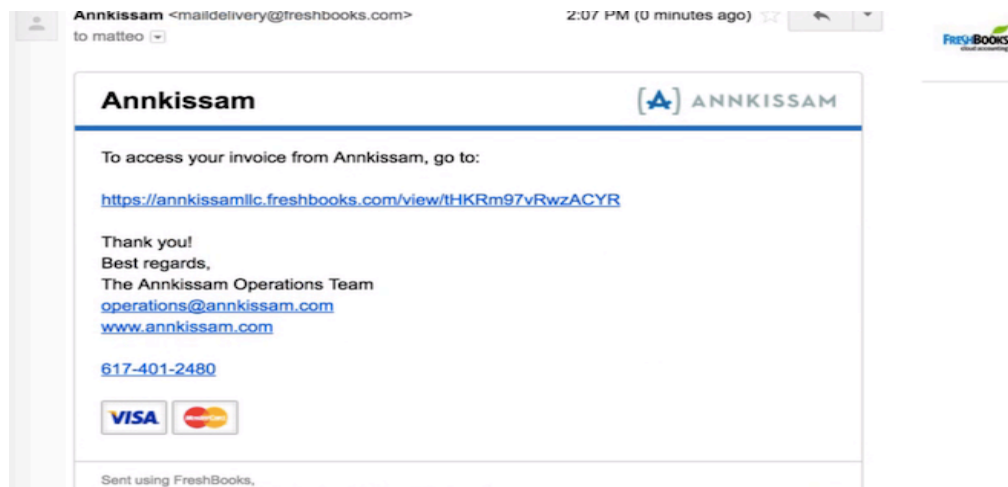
Annkissam <maildelivery@freshbooks.com>
to matteo

2:07 PM (0 minutes ago)

FRESHBOOKS cloud accounting

Annkissam

[A] ANNKISSAM

To access your invoice from Annkissam, go to:

https://annkissamllc.freshbooks.com/view/tHKRm97vRwzACYR

Thank you!
Best regards,
The Annkissam Operations Team
operations@annkissam.com
www.annkissam.com

617-401-2480

VISA MasterCard

Sent using FreshBooks,